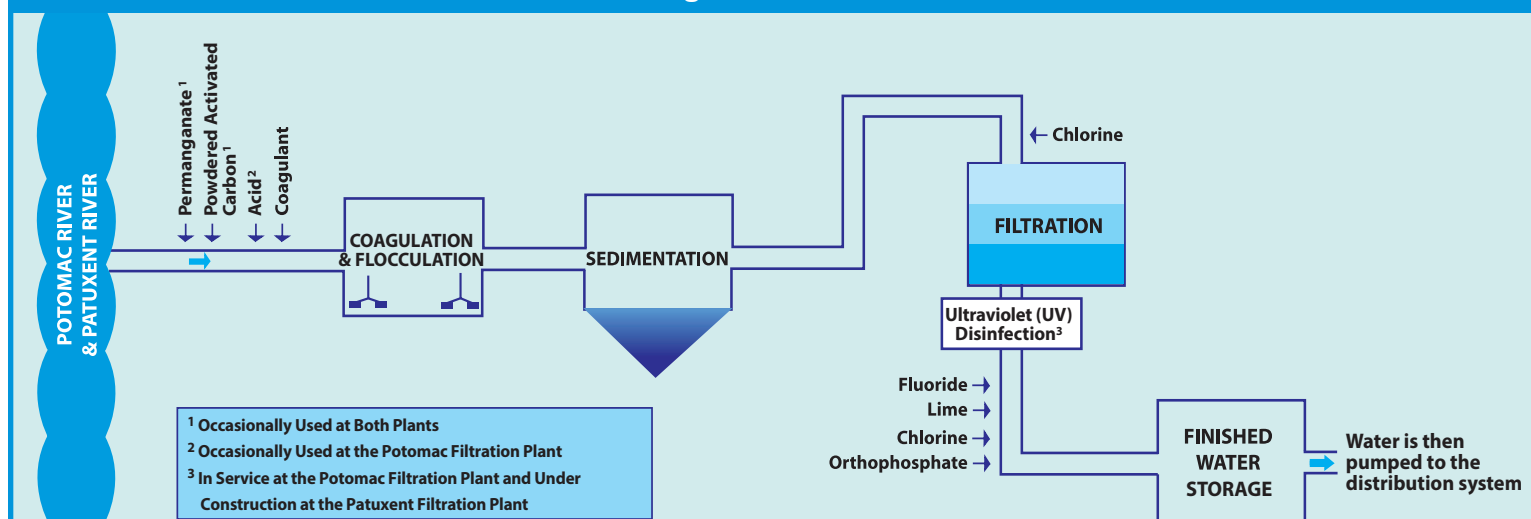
POTOMAC RIVER & PATUXENT RIVER

Permanganate $^1$
Powdered Activated Carbon $^1$
Acid $^2$
Coagulant

COAGULATION & FLOCCULATION

SEDIMENTATION

Chlorine

FILTRATION

Ultraviolet (UV) Disinfection$^3$

Fluoride
Lime
Chlorine
Orthophosphate

FINISHED WATER STORAGE

Water is then pumped to the distribution system

$^1$ Occasionally Used at Both Plants
$^2$ Occasionally Used at the Potomac Filtration Plant
$^3$ In Service at the Potomac Filtration Plant and Under Construction at the Patuxent Filtration Plant